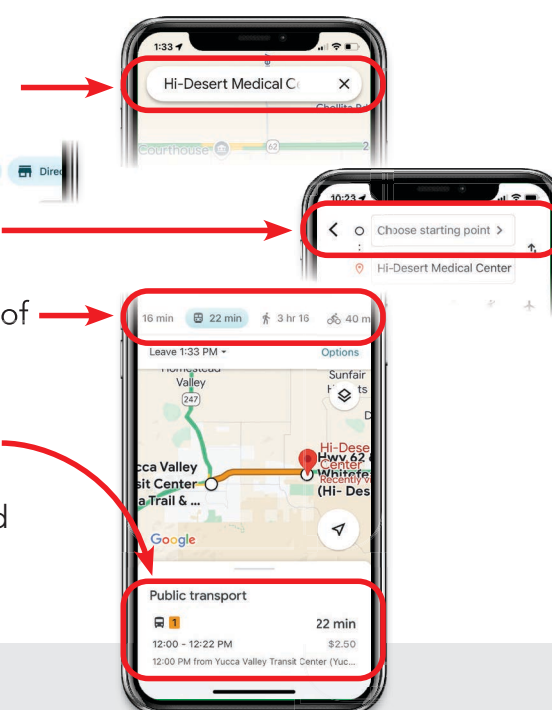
1:33

Hi-Desert Medical C

Chollita R

Courthouse

62

Direc

10:23

Choose starting point >

Hi-Desert Medical Center

of

16 min

22 min

3 hr 16

40 m

Leave 1:33 PM

Options

Homestead Valley

247

Sunfair

Hi-Dese Center

Hwy 62

Recently v

Whitefe

(Hi- Deser

cca Valley

sit Center

a Trail &...

d

Google

Public transport

1

22 min

12:00 - 12:22 PM

$2.50

12:00 PM from Yucca Valley Transit Center (Yuc...